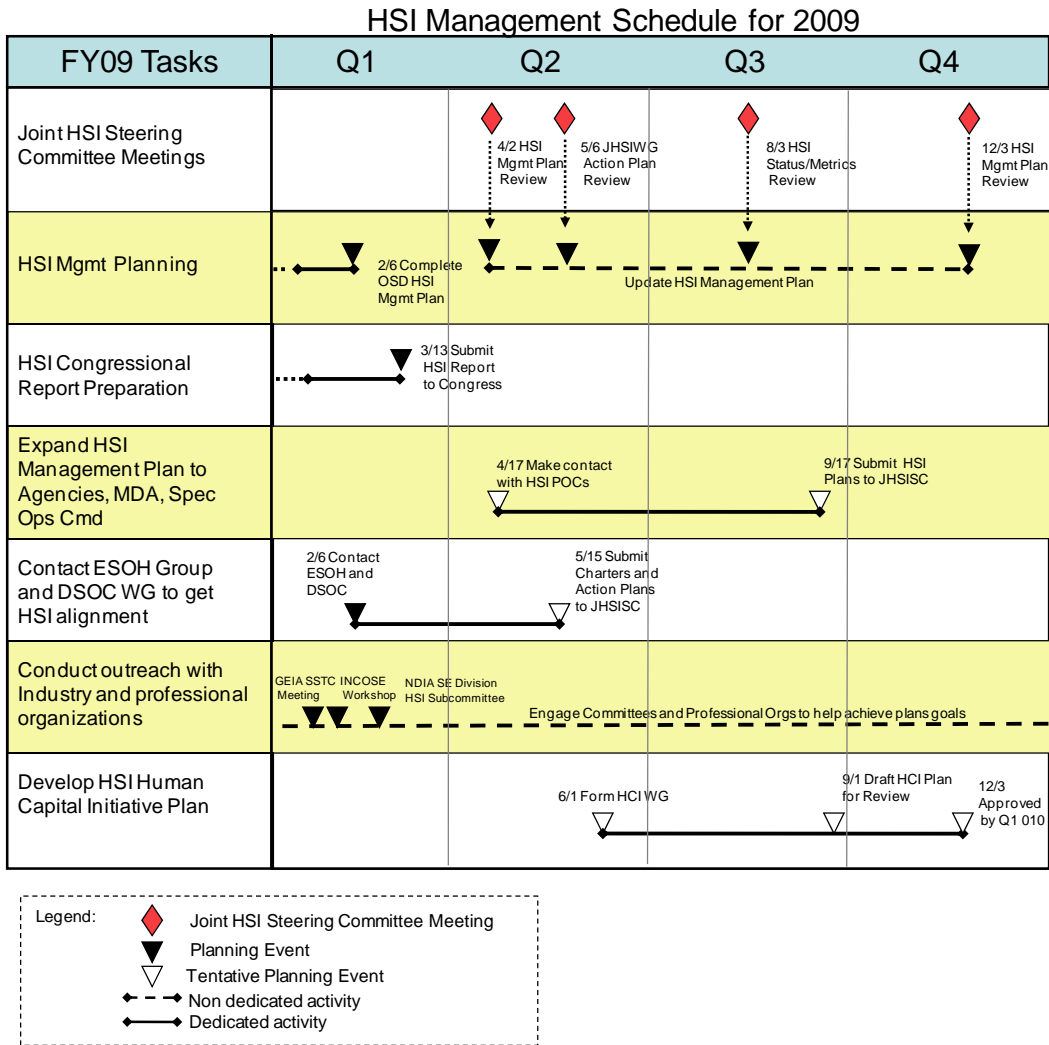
HSI Management Schedule for 2009

FY09 Tasks | Q1 | Q2 | Q3 | Q4

Joint HSI Steering Committee Meetings

4/2 HSI Mgmt Plan Review

5/6 JHSIWG Action Plan Review

8/3 HSI Status/Metrics Review

12/3 HSI Mgmt Plan Review

HSI Mgmt Planning

2/6 Complete OSD HSI Mgmt Plan

Update HSI Management Plan

HSI Congressional Report Preparation

3/13 Submit HSI Report to Congress

Expand HSI Management Plan to Agencies, MDA, Spec Ops Cmd

4/17 Make contact with HSI POCs

9/17 Submit HSI Plans to JHSISC

Contact ESOH Group and DSOC WG to get HSI alignment

2/6 Contact ESOH and DSOC

5/15 Submit Charters and Action Plans to JHSISC

Conduct outreach with Industry and professional organizations

GEIA SSTC Meeting

INCOSE Workshop

NDIA SE Division HSI Subcommittee

Engage Committees and Professional Orgs to help achieve plans goals

Develop HSI Human Capital Initiative Plan

6/1 Form HCI WG

9/1 Draft HCI Plan for Review

12/3 Approved by Q1 010

Legend:
Joint HSI Steering Committee Meeting
Planning Event
Tentative Planning Event
Non dedicated activity
Dedicated activity